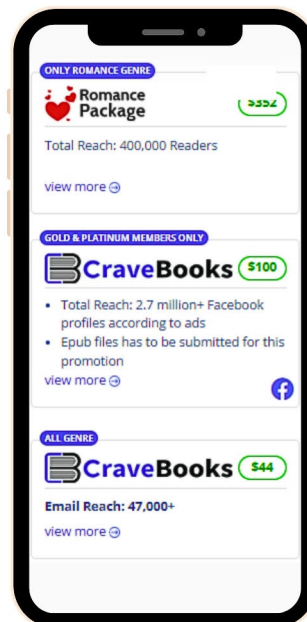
ONLY ROMANCE GENRE

Romance Package

$352

Total Reach: 400,000 Readers

view more

GOLD & PLATINUM MEMBERS ONLY

CraveBooks

$100

- Total Reach: 2.7 million+ Facebook profiles according to ads
- Epub files has to be submitted for this promotion

view more

ALL GENRE

CraveBooks

$44

Email Reach: 47,000+

view more